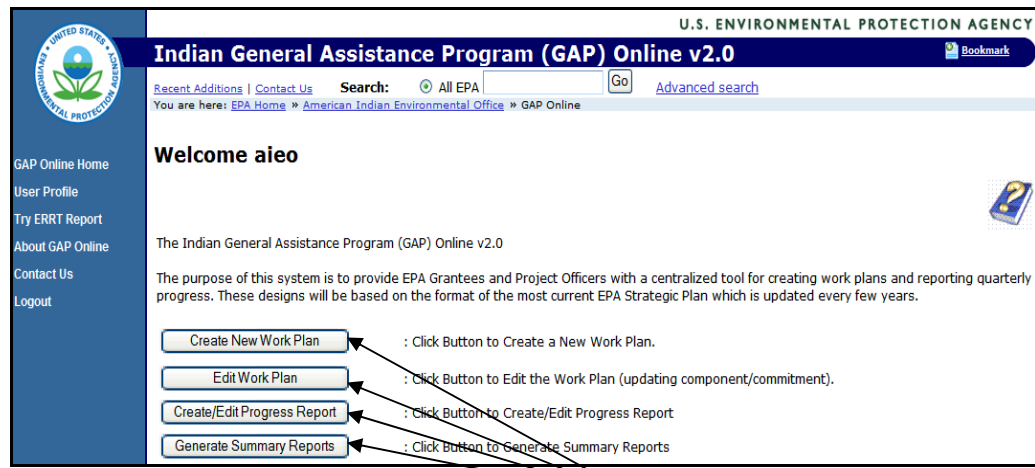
UNITED STATES ENVIRONMENTAL PROTECTION AGENCY

U.S. ENVIRONMENTAL PROTECTION AGENCY

Indian General Assistance Program (GAP) Online v2.0

Bookmark

Recent Additions | Contact Us Search: All EPA Go Advanced search

You are here: EPA Home » American Indian Environmental Office » GAP Online

GAP Online Home
User Profile
Try ERRT Report
About GAP Online
Contact Us
Logout

Welcome aieo

The Indian General Assistance Program (GAP) Online v2.0

The purpose of this system is to provide EPA Grantees and Project Officers with a centralized tool for creating work plans and reporting quarterly progress. These designs will be based on the format of the most current EPA Strategic Plan which is updated every few years.

Create New Work Plan : Click Button to Create a New Work Plan.

Edit Work Plan : Click Button to Edit the Work Plan (updating component/commitment).

Create/Edit Progress Report : Click Button to Create/Edit Progress Report

Generate Summary Reports : Click Button to Generate Summary Reports